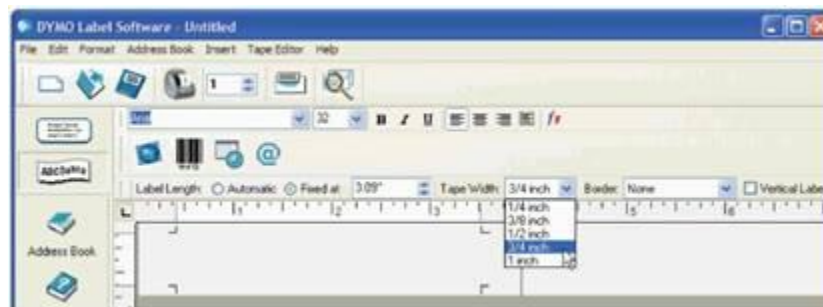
DYMO Label Software - Untitled

File Edit Format Address Book Insert Tape Editor Help

1

32 B I U

ABC

Label Length: Automatic Fixed at 3.09" Tape Width 3/4 inch Border None Vertical Label

1 2 3 4 5 6

1/4 inch
3/8 inch
1/2 inch
3/4 inch
1 inch

Address Book